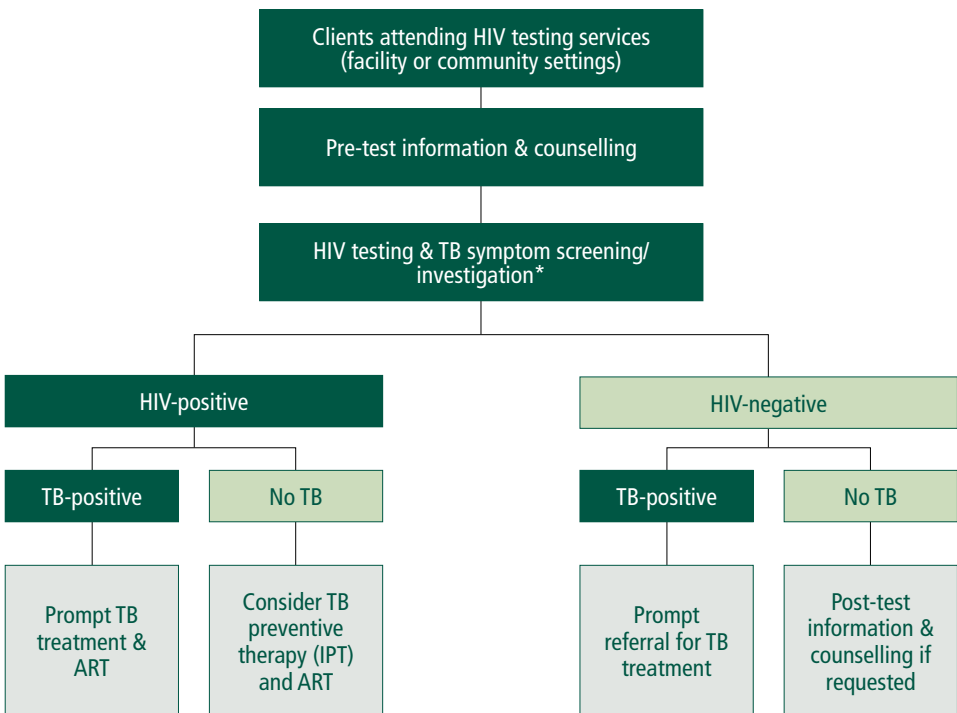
Clients attending HIV testing services (facility or community settings)

Pre-test information & counselling

HIV testing & TB symptom screening/ investigation*

HIV-positive

HIV-negative

TB-positive

No TB

TB-positive

No TB

Prompt TB treatment & ART

Consider TB preventive therapy (IPT) and ART

Prompt referral for TB treatment

Post-test information & counselling if requested